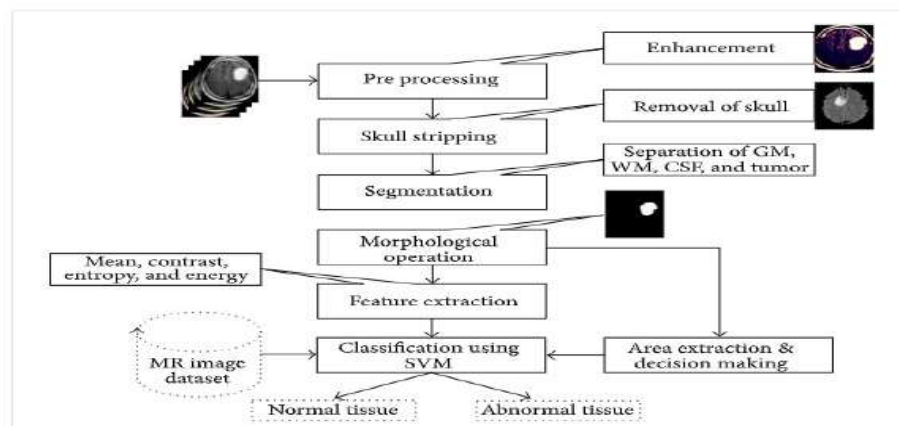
Enhancement

Pre processing

Removal of skull

Skull stripping

Separation of GM, WM, CSF, and tumor

Segmentation

Morphological operation

Mean, contrast, entropy, and energy

Feature extraction

MR image dataset

Classification using SVM

Area extraction & decision making

Normal tissue

Abnormal tissue